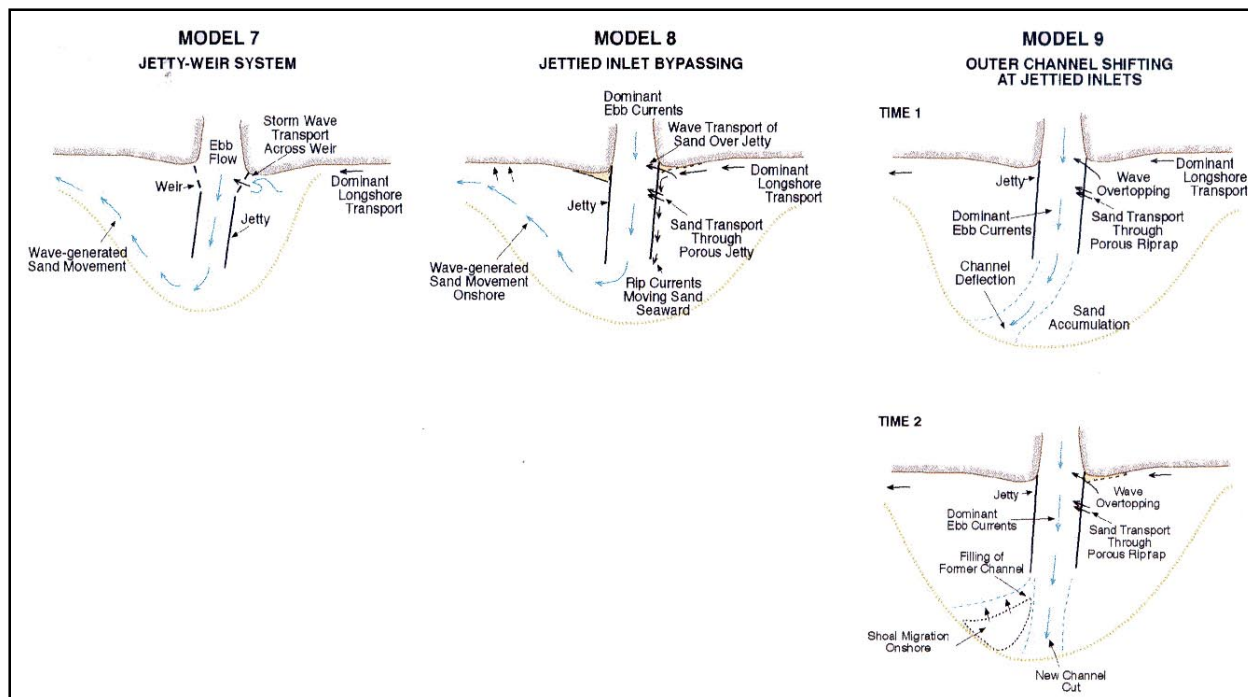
MODEL 7
JETTY-WEIR SYSTEM

Ebb Flow
Storm Wave Transport Across Weir
Weir
Dominant Longshore Transport
Jetty
Wave-generated Sand Movement

MODEL 8
JETTIED INLET BYPASSING

Dominant Ebb Currents
Wave Transport of Sand Over Jetty
Dominant Longshore Transport
Jetty
Sand Transport Through Porous Jetty
Wave-generated Sand Movement Onshore
Rip Currents Moving Sand Seaward

MODEL 9
OUTER CHANNEL SHIFTING AT JETTIED INLETS

TIME 1
Dominant Longshore Transport
Jetty
Wave Overtopping
Dominant Ebb Currents
Sand Transport Through Porous Riprap
Channel Deflection
Sand Accumulation

TIME 2
Jetty
Wave Overtopping
Dominant Ebb Currents
Sand Transport Through Porous Riprap
Filling of Former Channel
Shoal Migration Onshore
New Channel Cut